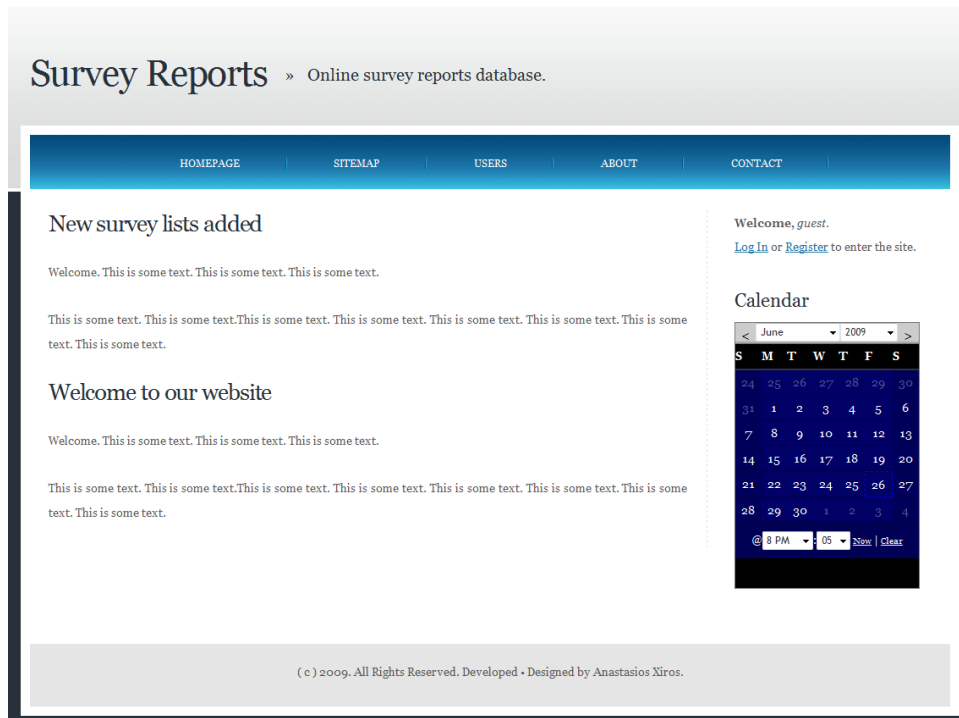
Survey Reports » Online survey reports database.

HOMEPAGE SITEMAP USERS ABOUT CONTACT

New survey lists added

Welcome. This is some text. This is some text. This is some text.

This is some text. This is some text.This is some text. This is some text. This is some text. This is some text. This is some text. This is some text.

Welcome to our website

Welcome. This is some text. This is some text. This is some text.

This is some text. This is some text.This is some text. This is some text. This is some text. This is some text. This is some text. This is some text.

Welcome, guest.

Log In or Register to enter the site.

Calendar

< June 2009 >

| S | M | T | W | T | F | S |
|---|---|---|---|---|---|---|
| 24 | 25 | 26 | 27 | 28 | 29 | 30 |
| 31 | 1 | 2 | 3 | 4 | 5 | 6 |
| 7 | 8 | 9 | 10 | 11 | 12 | 13 |
| 14 | 15 | 16 | 17 | 18 | 19 | 20 |
| 21 | 22 | 23 | 24 | 25 | 26 | 27 |
| 28 | 29 | 30 | 1 | 2 | 3 | 4 |

@ 8 PM : 05 Now | Clear

( c ) 2009. All Rights Reserved. Developed • Designed by Anastasios Xiros.